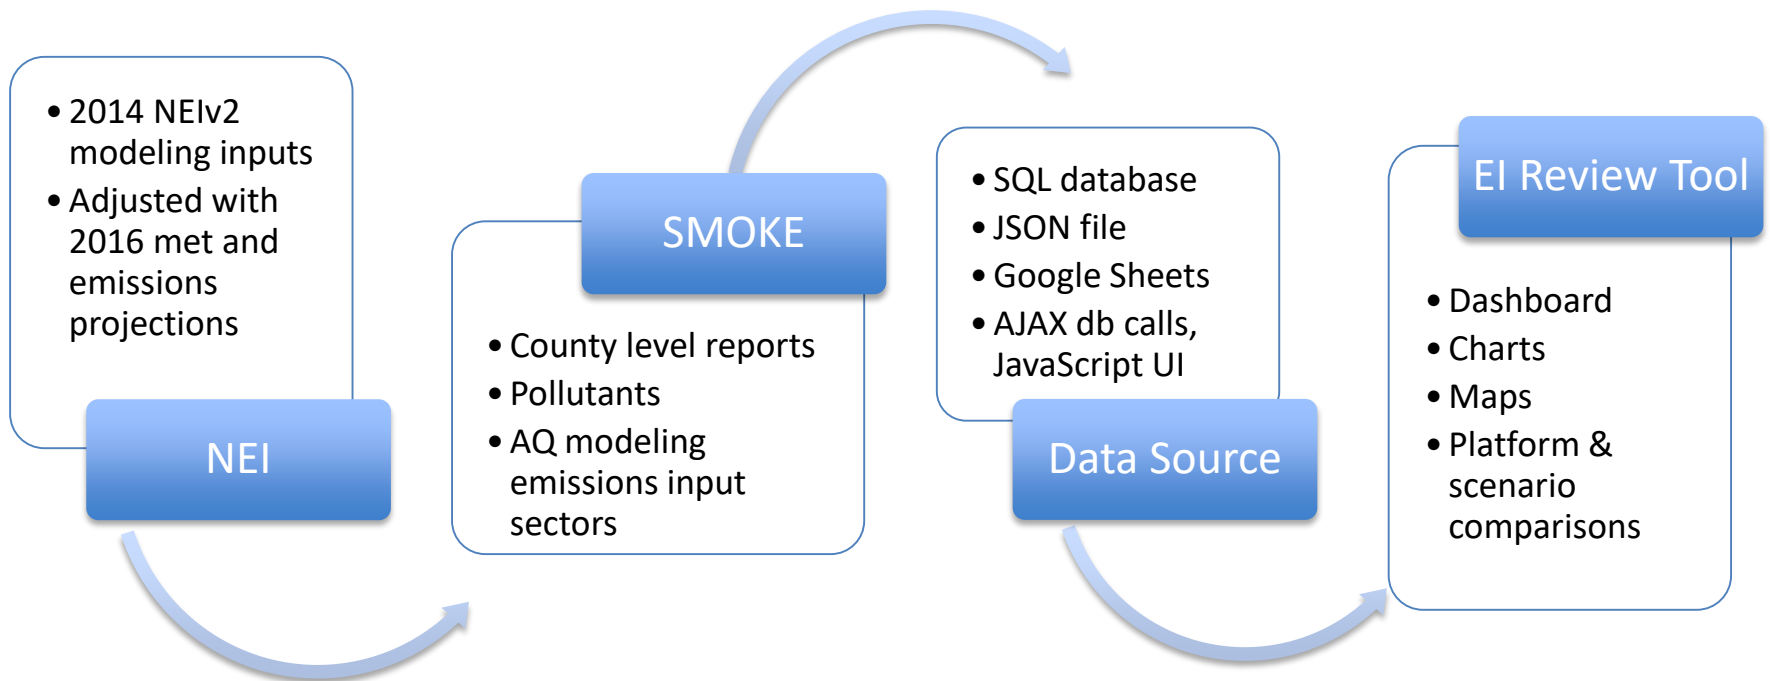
• 2014 NEIv2 modeling inputs
• Adjusted with 2016 met and emissions projections

NEI

SMOKE

• County level reports
• Pollutants
• AQ modeling emissions input sectors

• SQL database
• JSON file
• Google Sheets
• AJAX db calls, JavaScript UI

Data Source

EI Review Tool

• Dashboard
• Charts
• Maps
• Platform & scenario comparisons